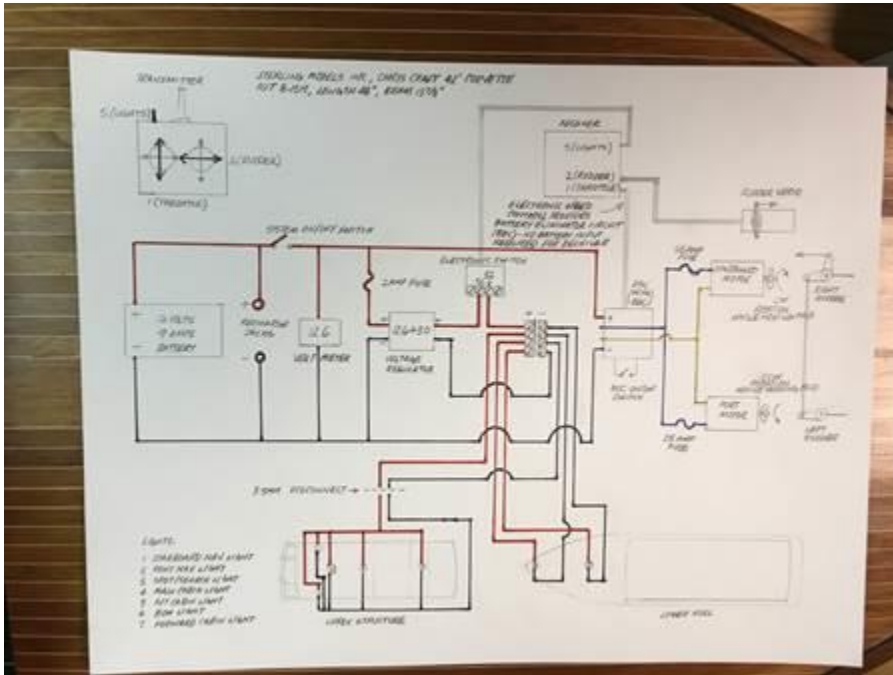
STERLING MODELS INC, CHRIS CRAFT 46' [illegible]
KIT B-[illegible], LENGTH 46", BEAM 13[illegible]"

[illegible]
5 (LIGHTS)
2 (RUDDER)
1 (THROTTLE)

RECEIVER
5 (LIGHTS)
2 (RUDDER)
1 (THROTTLE)

ELECTRONIC SPEED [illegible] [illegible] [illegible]
BATTERY ELIMINATOR CIRCUIT
(BEC) - NO BATTERY INPUT
REQUIRED FOR RECEIVER

RUDDER SERVO

SYSTEM ON/OFF SWITCH

ELECTRONIC SWITCH

12 VOLTS
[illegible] AMPS
BATTERY

RECHARGE JACKS

12.6
VOLT METER

2 AMP FUSE

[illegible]
VOLTAGE REGULATOR

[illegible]

R/C ON/OFF SWITCH

20 AMP FUSE

STARBOARD MOTOR

PORT MOTOR

20 AMP FUSE

RIGHT RUDDER

LEFT RUDDER

3 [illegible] DISCONNECT

LIGHTS:
1 STARBOARD NAV LIGHT
2 PORT NAV LIGHT
3 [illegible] LIGHT
4 MAIN CABIN LIGHT
5 AFT CABIN LIGHT
6 BOW LIGHT
7 FORWARD CABIN LIGHT

UPPER STRUCTURE

LOWER HULL